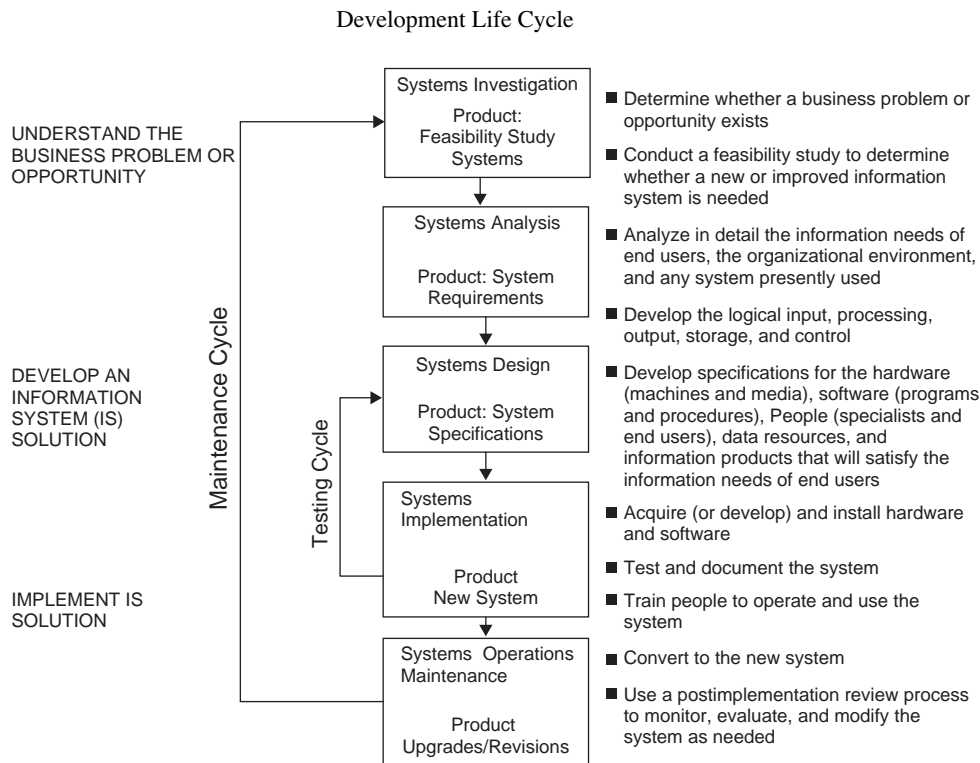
Development Life Cycle

UNDERSTAND THE BUSINESS PROBLEM OR OPPORTUNITY

DEVELOP AN INFORMATION SYSTEM (IS) SOLUTION

IMPLEMENT IS SOLUTION

Maintenance Cycle

Testing Cycle

Systems Investigation

Product: Feasibility Study Systems

Systems Analysis

Product: System Requirements

Systems Design

Product: System Specifications

Systems Implementation

Product New System

Systems Operations Maintenance

Product Upgrades/Revisions

■ Determine whether a business problem or opportunity exists

■ Conduct a feasibility study to determine whether a new or improved information system is needed

■ Analyze in detail the information needs of end users, the organizational environment, and any system presently used

■ Develop the logical input, processing, output, storage, and control

■ Develop specifications for the hardware (machines and media), software (programs and procedures), People (specialists and end users), data resources, and information products that will satisfy the information needs of end users

■ Acquire (or develop) and install hardware and software

■ Test and document the system

■ Train people to operate and use the system

■ Convert to the new system

■ Use a postimplementation review process to monitor, evaluate, and modify the system as needed